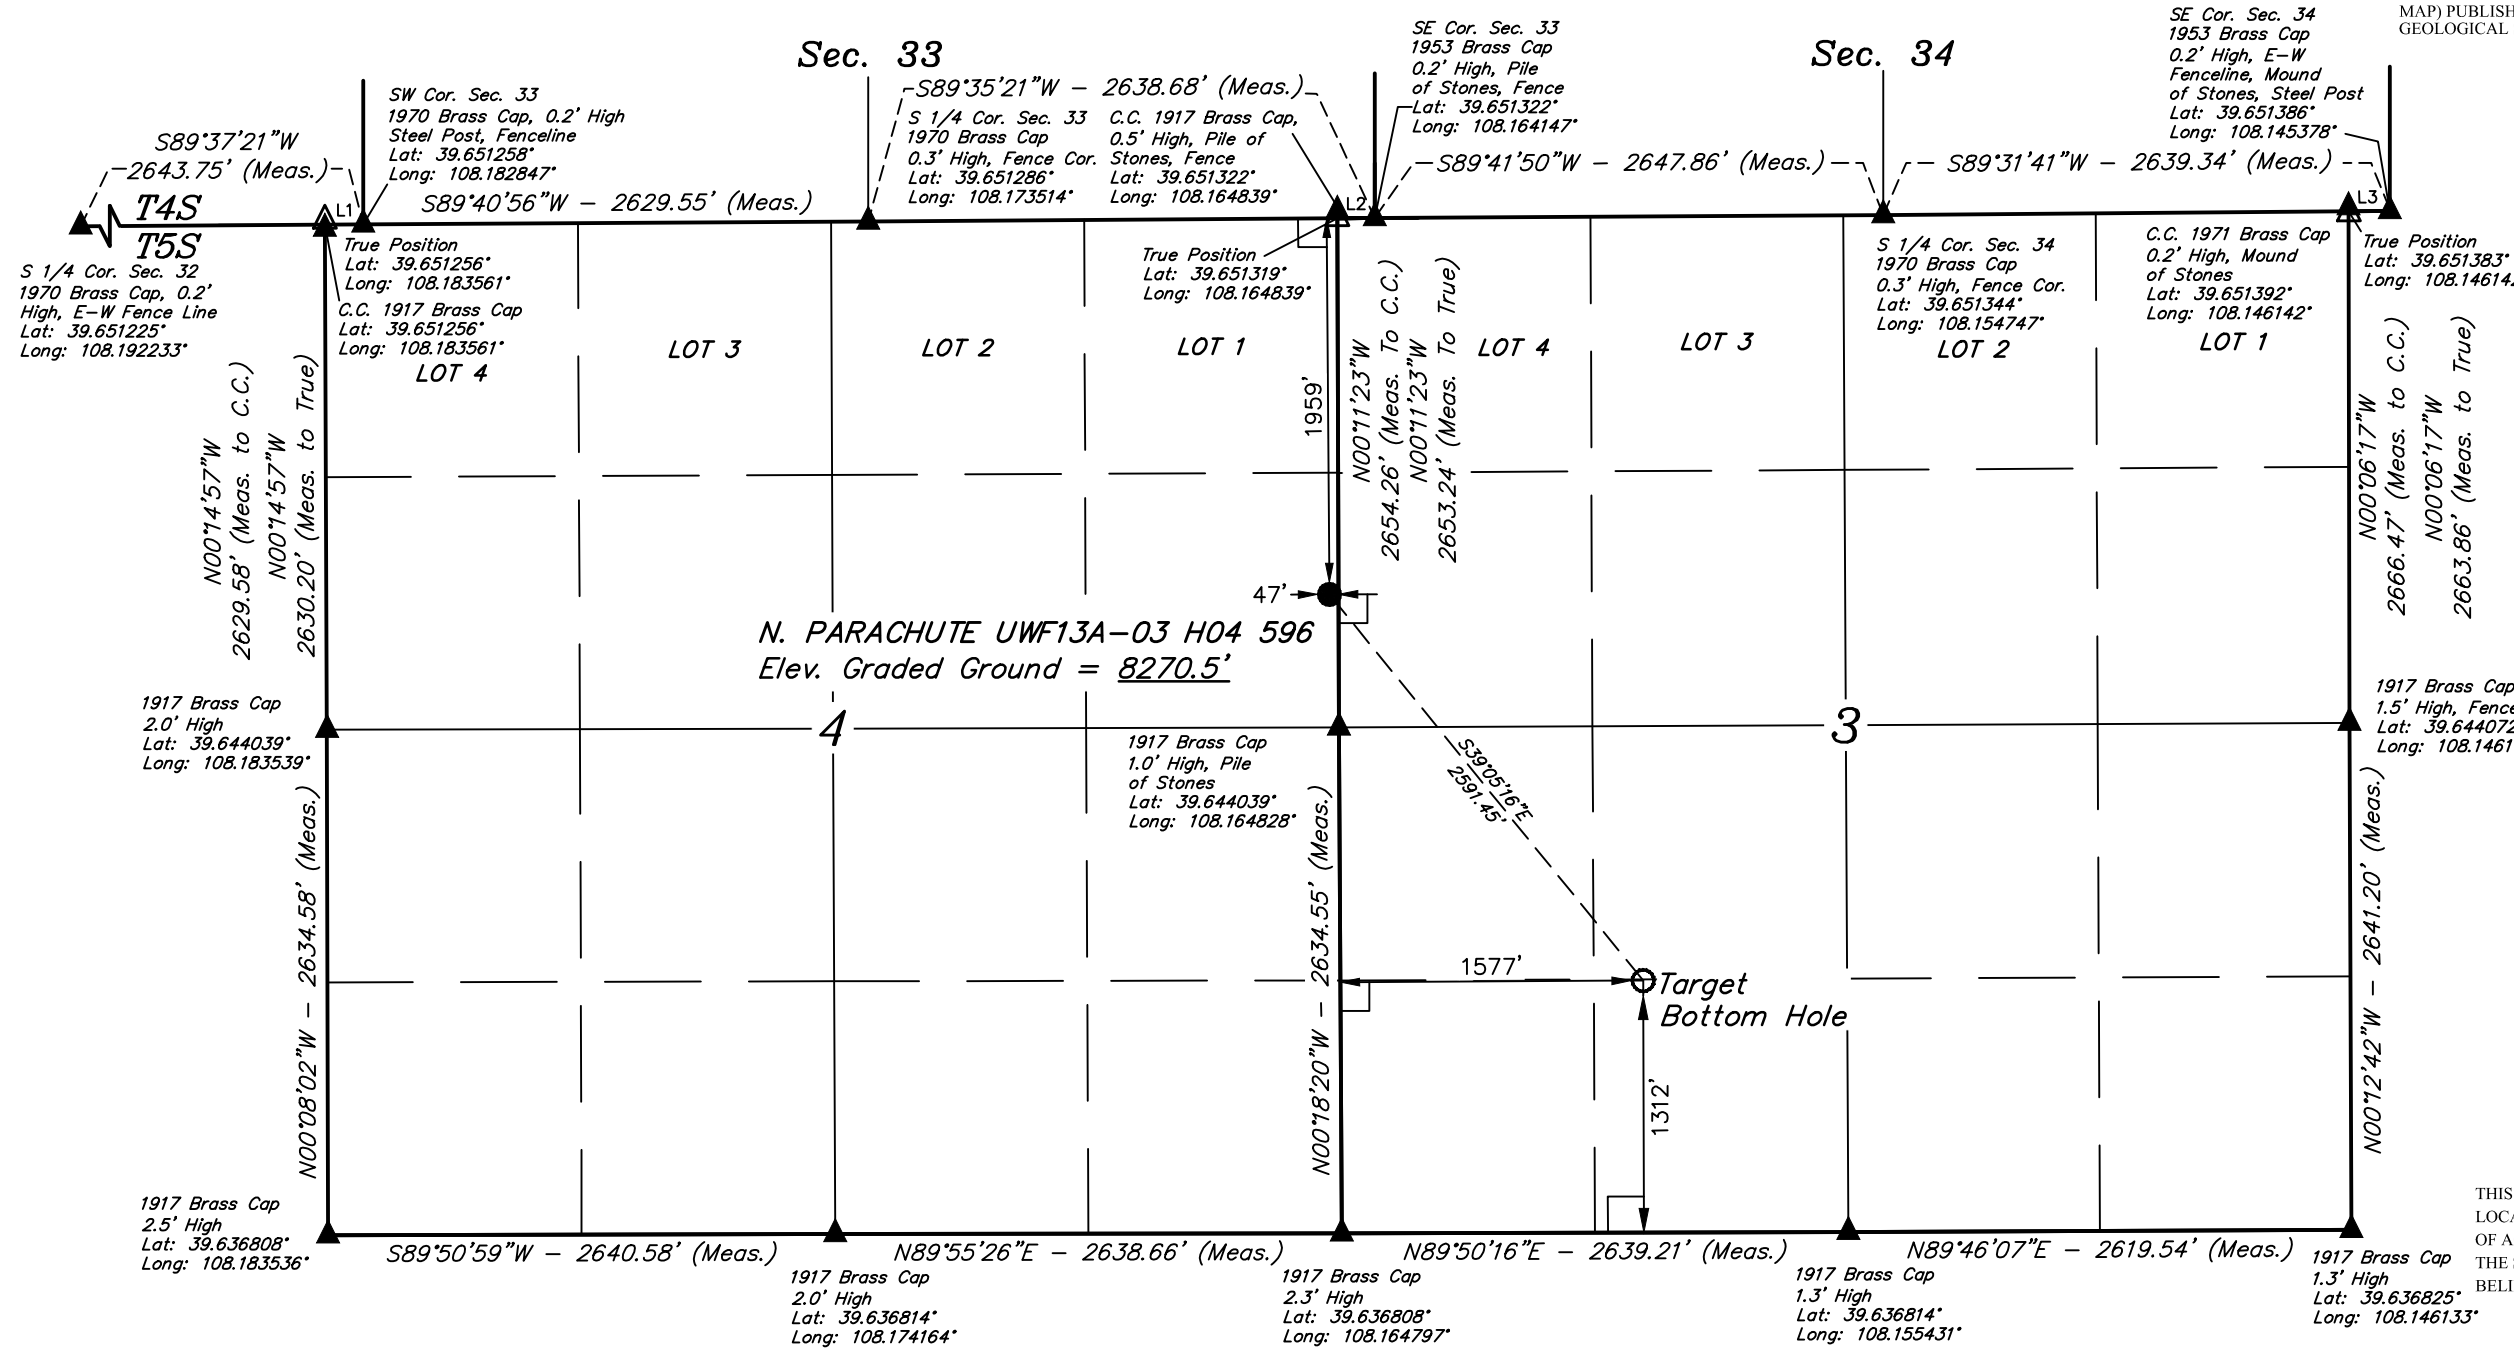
MAP) PUBLISH
GEOLOGICAL

Sec. 33

Sec. 34

SE Cor. Sec. 33
1953 Brass Cap
0.2' High, Pile
of Stones, Fence
Lat: 39.651322°
Long: 108.164147°

SE Cor. Sec. 34
1953 Brass Cap
0.2' High, E–W
Fenceline, Mound
of Stones, Steel Post
Lat: 39.651386°
Long: 108.145378°

S89°37'21"W
2643.75' (Meas.)

SW Cor. Sec. 33
1970 Brass Cap, 0.2' High
Steel Post, Fenceline
Lat: 39.651258°
Long: 108.182847°

S89°35'21"W – 2638.68' (Meas.)

S 1/4 Cor. Sec. 33
1970 Brass Cap
0.3' High, Fence Cor.
Lat: 39.651286°
Long: 108.173514°

C.C. 1917 Brass Cap,
0.5' High, Pile of
Stones, Fence
Lat: 39.651322°
Long: 108.164839°

S89°41'50"W – 2647.86' (Meas.)

S89°31'41"W – 2639.34' (Meas.)

T4S
T5S

L1
L2
L3

S89°40'56"W – 2629.55' (Meas.)

S 1/4 Cor. Sec. 32
1970 Brass Cap, 0.2'
High, E–W Fence Line
Lat: 39.651225°
Long: 108.192233°

True Position
Lat: 39.651256°
Long: 108.183561°

C.C. 1917 Brass Cap
Lat: 39.651256°
Long: 108.183561°

True Position
Lat: 39.651319°
Long: 108.164839°

S 1/4 Cor. Sec. 34
1970 Brass Cap
0.3' High, Fence Cor.
Lat: 39.651344°
Long: 108.154747°

C.C. 1971 Brass Cap
0.2' High, Mound
of Stones
Lat: 39.651392°
Long: 108.146142°

True Position
Lat: 39.651383°
Long: 108.14614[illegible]

LOT 4
LOT 3
LOT 2
LOT 1
LOT 4
LOT 3
LOT 2
LOT 1

N00°14'57"W
2629.58' (Meas. to C.C.)
N00°14'57"W
2630.20' (Meas. to True)

1959'

N00°11'23"W
2654.26' (Meas. To C.C.)
N00°11'23"W
2653.24' (Meas. To True)

N00°06'17"W
2666.47' (Meas. to C.C.)
N00°06'17"W
2663.86' (Meas. to True)

47'

N. PARACHUTE UWF13A-03 H04 596
Elev. Graded Ground = 8270.5'

1917 Brass Cap
2.0' High
Lat: 39.644039°
Long: 108.183539°

4

3

1917 Brass Cap
1.0' High, Pile
of Stones
Lat: 39.644039°
Long: 108.164828°

S39°05'16"E
2591.45'

1917 Brass Cap
1.5' High, Fence
Lat: 39.64407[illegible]
Long: 108.146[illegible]

N00°08'02"W – 2634.58' (Meas.)

N00°18'20"W – 2634.55' (Meas.)

N00°12'42"W – 2641.20' (Meas.)

1577'

Target
Bottom Hole

1312'

1917 Brass Cap
2.5' High
Lat: 39.636808°
Long: 108.183536°

S89°50'59"W – 2640.58' (Meas.)

N89°55'26"E – 2638.66' (Meas.)

N89°50'16"E – 2639.21' (Meas.)

N89°46'07"E – 2619.54' (Meas.)

1917 Brass Cap
2.0' High
Lat: 39.636814°
Long: 108.174164°

1917 Brass Cap
2.3' High
Lat: 39.636808°
Long: 108.164797°

1917 Brass Cap
1.3' High
Lat: 39.636814°
Long: 108.155431°

1917 Brass Cap
1.3' High
Lat: 39.636825°
Long: 108.146133°

THIS
LOC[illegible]
OF A
THE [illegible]
BELI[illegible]